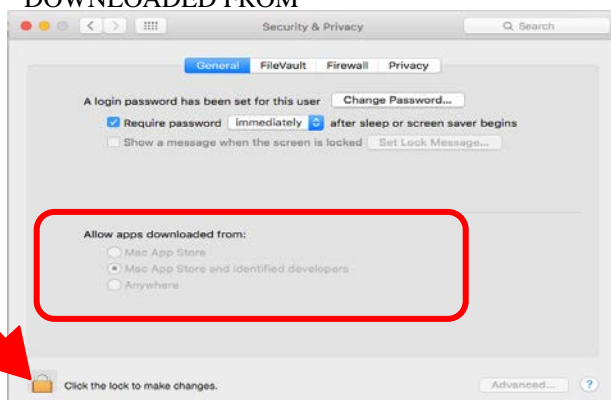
DOWNLOADED FROM

Security & Privacy

Search

General FileVault Firewall Privacy

A login password has been set for this user Change Password...

Require password immediately after sleep or screen saver begins

Show a message when the screen is locked Set Lock Message...

Allow apps downloaded from:

Mac App Store

Mac App Store and identified developers

Anywhere

Click the lock to make changes.

Advanced...

?